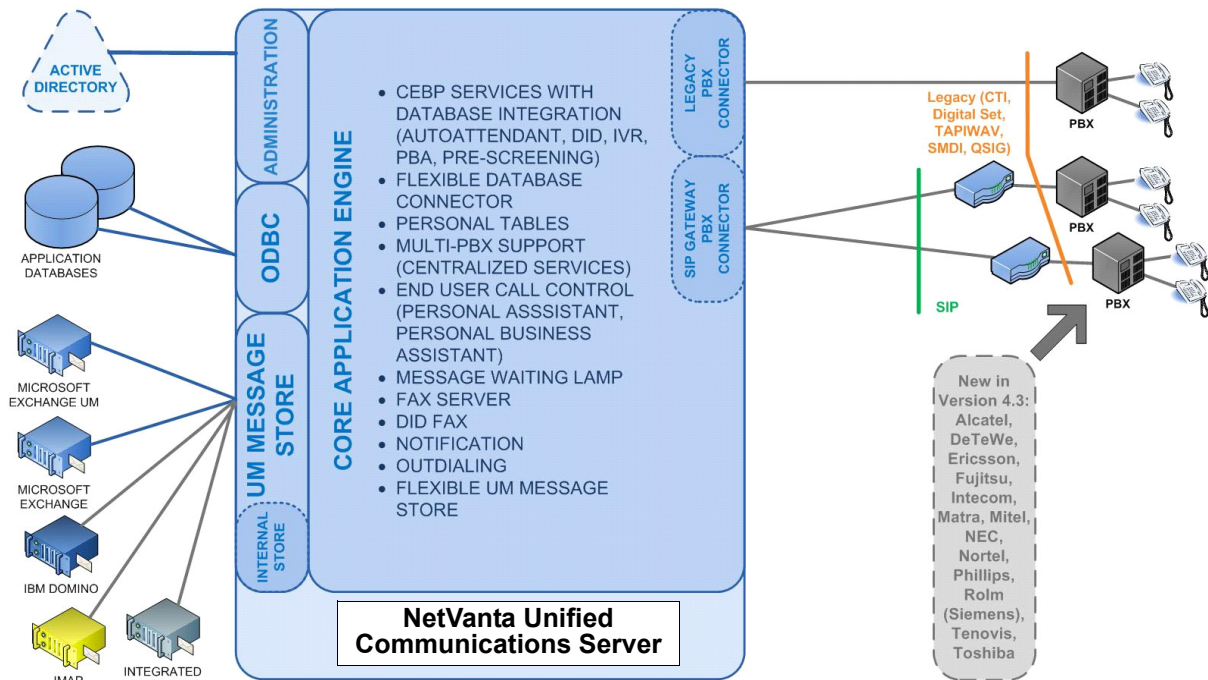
ACTIVE DIRECTORY

APPLICATION DATABASES

MICROSOFT EXCHANGE UM

MICROSOFT EXCHANGE

IBM DOMINO

IMAP

INTEGRATED

ADMINISTRATION

ODBC

UM MESSAGE STORE

INTERNAL STORE

CORE APPLICATION ENGINE

- CEBP SERVICES WITH DATABASE INTEGRATION (AUTOATTENDANT, DID, IVR, PBA, PRE-SCREENING)
- FLEXIBLE DATABASE CONNECTOR
- PERSONAL TABLES
- MULTI-PBX SUPPORT (CENTRALIZED SERVICES)
- END USER CALL CONTROL (PERSONAL ASSSISTANT, PERSONAL BUSINESS ASSISTANT)
- MESSAGE WAITING LAMP
- FAX SERVER
- DID FAX
- NOTIFICATION
- OUTDIALING
- FLEXIBLE UM MESSAGE STORE

LEGACY PBX CONNECTOR

SIP GATEWAY PBX CONNECTOR

NetVanta Unified Communications Server

Legacy (CTI, Digital Set, TAPIWAV, SMDI, QSIG)

PBX

PBX

PBX

SIP

New in Version 4.3: Alcatel, DeTeWe, Ericsson, Fujitsu, Intecom, Matra, Mitel, NEC, Nortel, Phillips, Rolm (Siemens), Tenovis, Toshiba